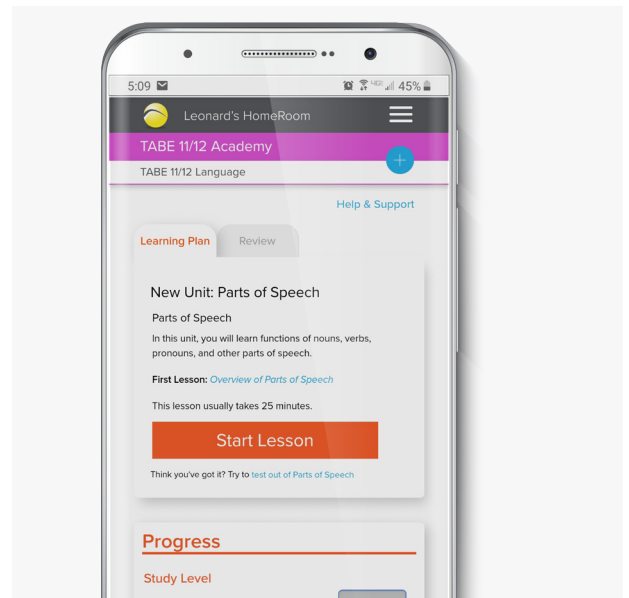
5:09

45%

Leonard's HomeRoom

TABE 11/12 Academy

+

TABE 11/12 Language

Help & Support

Learning Plan

Review

New Unit: Parts of Speech

Parts of Speech

In this unit, you will learn functions of nouns, verbs, pronouns, and other parts of speech.

First Lesson: Overview of Parts of Speech

This lesson usually takes 25 minutes.

Start Lesson

Think you've got it? Try to test out of Parts of Speech

Progress

Study Level